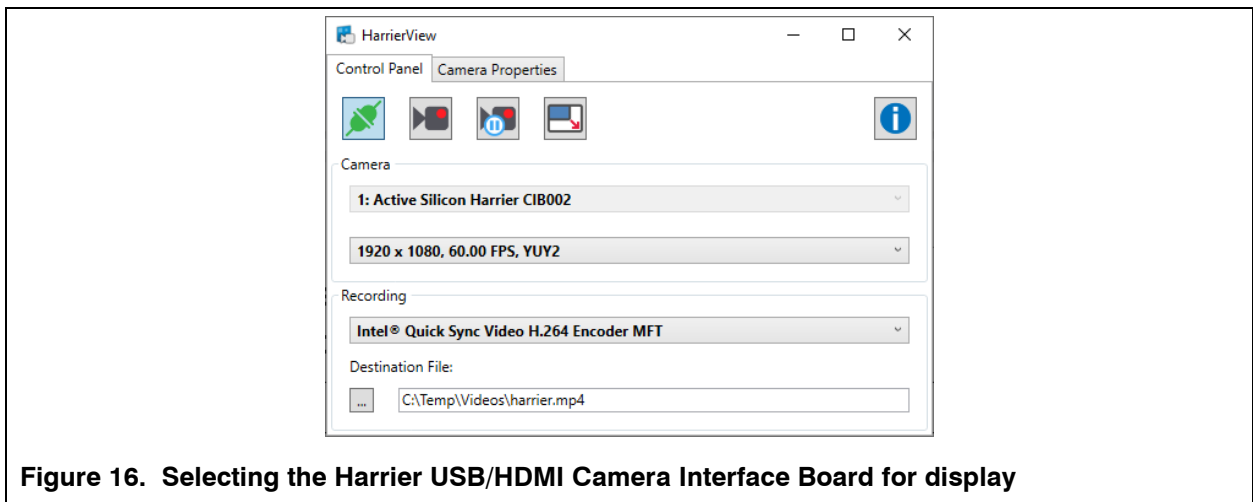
HarrierView

Control Panel | Camera Properties

Camera

1: Active Silicon Harrier CIB002

1920 x 1080, 60.00 FPS, YUY2

Recording

Intel® Quick Sync Video H.264 Encoder MFT

Destination File:

...

C:\Temp\Videos\harrier.mp4

Figure 16. Selecting the Harrier USB/HDMI Camera Interface Board for display